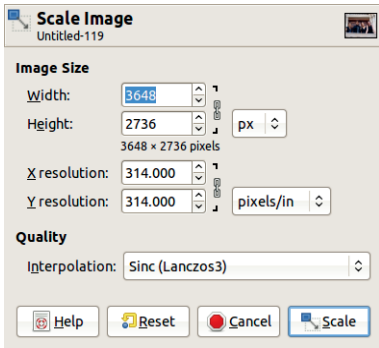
Scale Image
Untitled-119

Image Size

Width: 3648

Height: 2736 px

3648 × 2736 pixels

X resolution: 314.000

Y resolution: 314.000 pixels/in

Quality

Interpolation: Sinc (Lanczos3)

Help Reset Cancel Scale